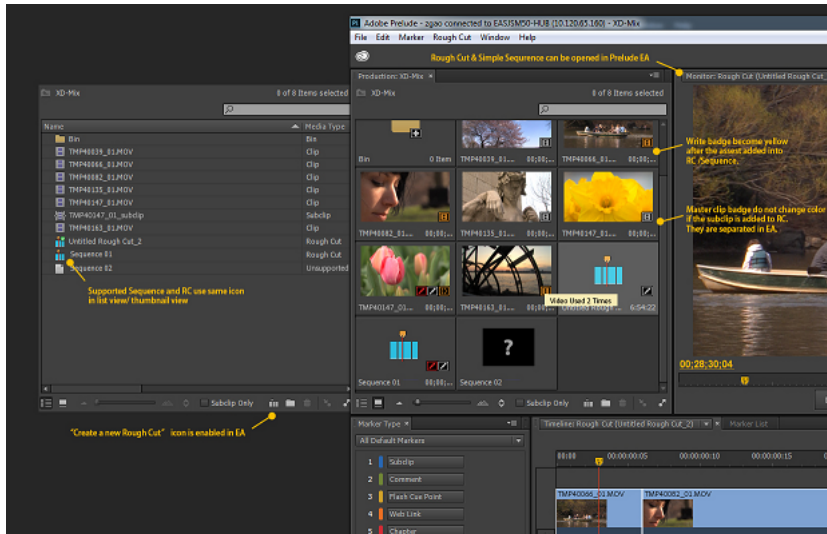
Adobe Prelude - zgao connected to EASISMS0-HUB (10.120.65.160) - XD-Mix
File Edit Marker Rough Cut Window Help

Rough Cut & Simple Sequence can be opened in Prelude EA

XD-Mix
8 of 8 Items selected

| Name | Media Type |
|---|---|
| Bin | Bin |
| TMP40039_01.MOV | Clip |
| TMP40066_01.MOV | Clip |
| TMP40082_01.MOV | Clip |
| TMP40135_01.MOV | Clip |
| TMP40147_01.MOV | Clip |
| TMP40147_01_subclip | Subclip |
| TMP40163_01.MOV | Clip |
| Untitled Rough Cut_2 | Rough Cut |
| Sequence 01 | Rough Cut |
| Sequence 02 | Unsupported |

Supported Sequence and RC use same icon in list view/ thumbnail view

Subclip Only

"Create a new Rough Cut" icon is enabled in EA

Production: XD-Mix ×
XD-Mix
8 of 8 Items selected

Bin 0 Item
TMP40039_01...
TMP40066_01...
TMP40082_01... 00;00;00;00
TMP40135_01... 00;00;00;00
TMP40147_01... 00;00;00;00
TMP40147_01... 00;00;00;00
TMP40163_01... 00;00;00;00
Video Used 2 Times
Untitled Rough ... 6;54;22
Sequence 01
Sequence 02

Subclip Only

Write badge become yellow after the assest added into RC /Sequence.

Master clip badge do not change color if the subclip is added to RC. They are separated in EA.

Monitor: Rough Cut (Untitled Rough Cut_
00;28;30;04

Marker Type ×
All Default Markers
1 Subclip
2 Comment
3 Flash Cue Point
4 Web Link
5 Chapter

Timeline: Rough Cut (Untitled Rough Cut_2) × Marker List
00;00 00;00;00;05 00;00;00;10 00;00;00;15
TMP40066_01.MOV TMP40082_01.MOV